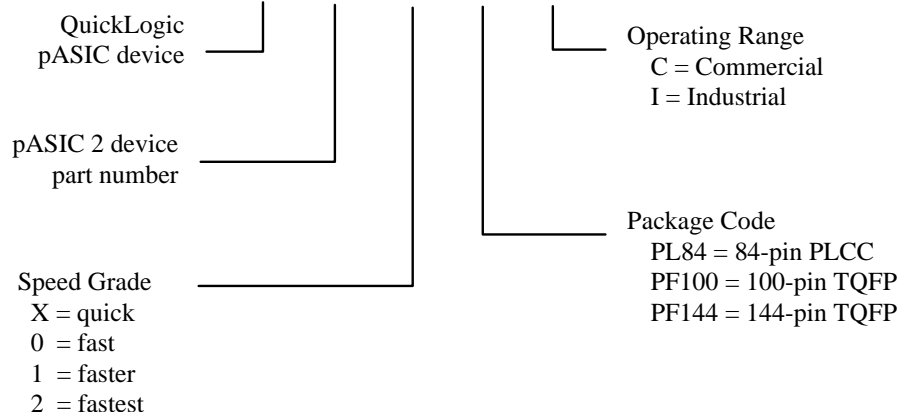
QuickLogic
pASIC device

pASIC 2 device
part number

Speed Grade
X = quick
0 = fast
1 = faster
2 = fastest

Operating Range
C = Commercial
I = Industrial

Package Code
PL84 = 84-pin PLCC
PF100 = 100-pin TQFP
PF144 = 144-pin TQFP